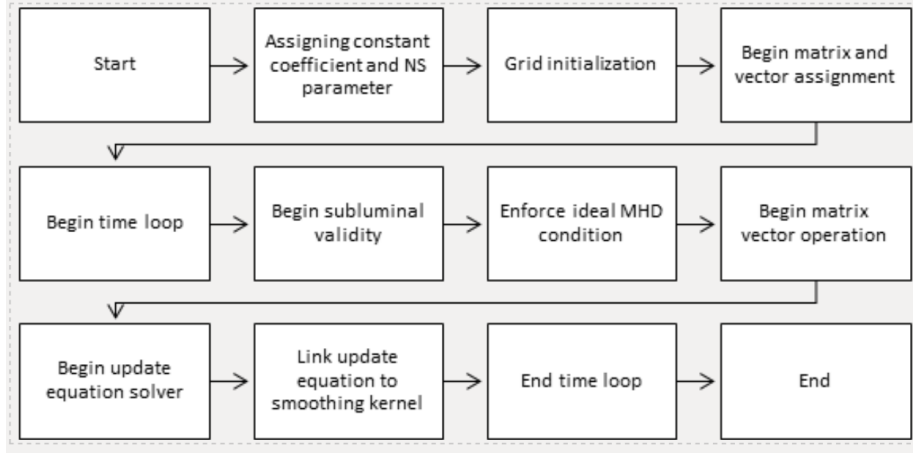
Start

Assigning constant coefficient and NS parameter

Grid initialization

Begin matrix and vector assignment

Begin time loop

Begin subluminal validity

Enforce ideal MHD condition

Begin matrix vector operation

Begin update equation solver

Link update equation to smoothing kernel

End time loop

End